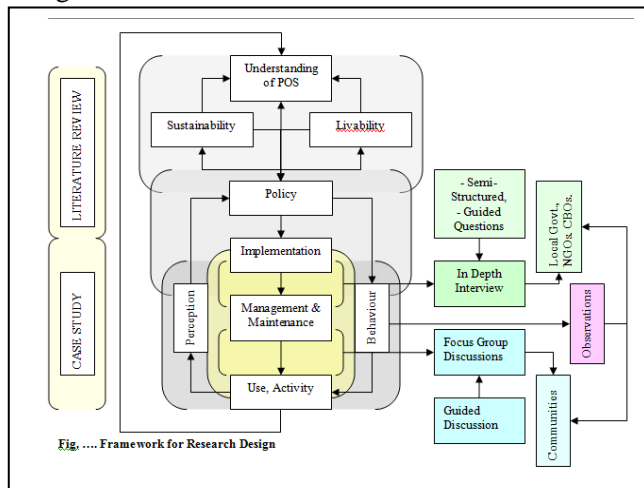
LITERATURE REVIEW

CASE STUDY

Understanding of POS

Sustainability

Livability

Policy

Implementation

Perception

Management & Maintenance

Behaviour

Use, Activity

- Semi-Structured, - Guided Questions

In Depth Interview

Local Govt., NGOs, CBOs,

Observations

Focus Group Discussions

Guided Discussion

Communities

Fig. …. Framework for Research Design